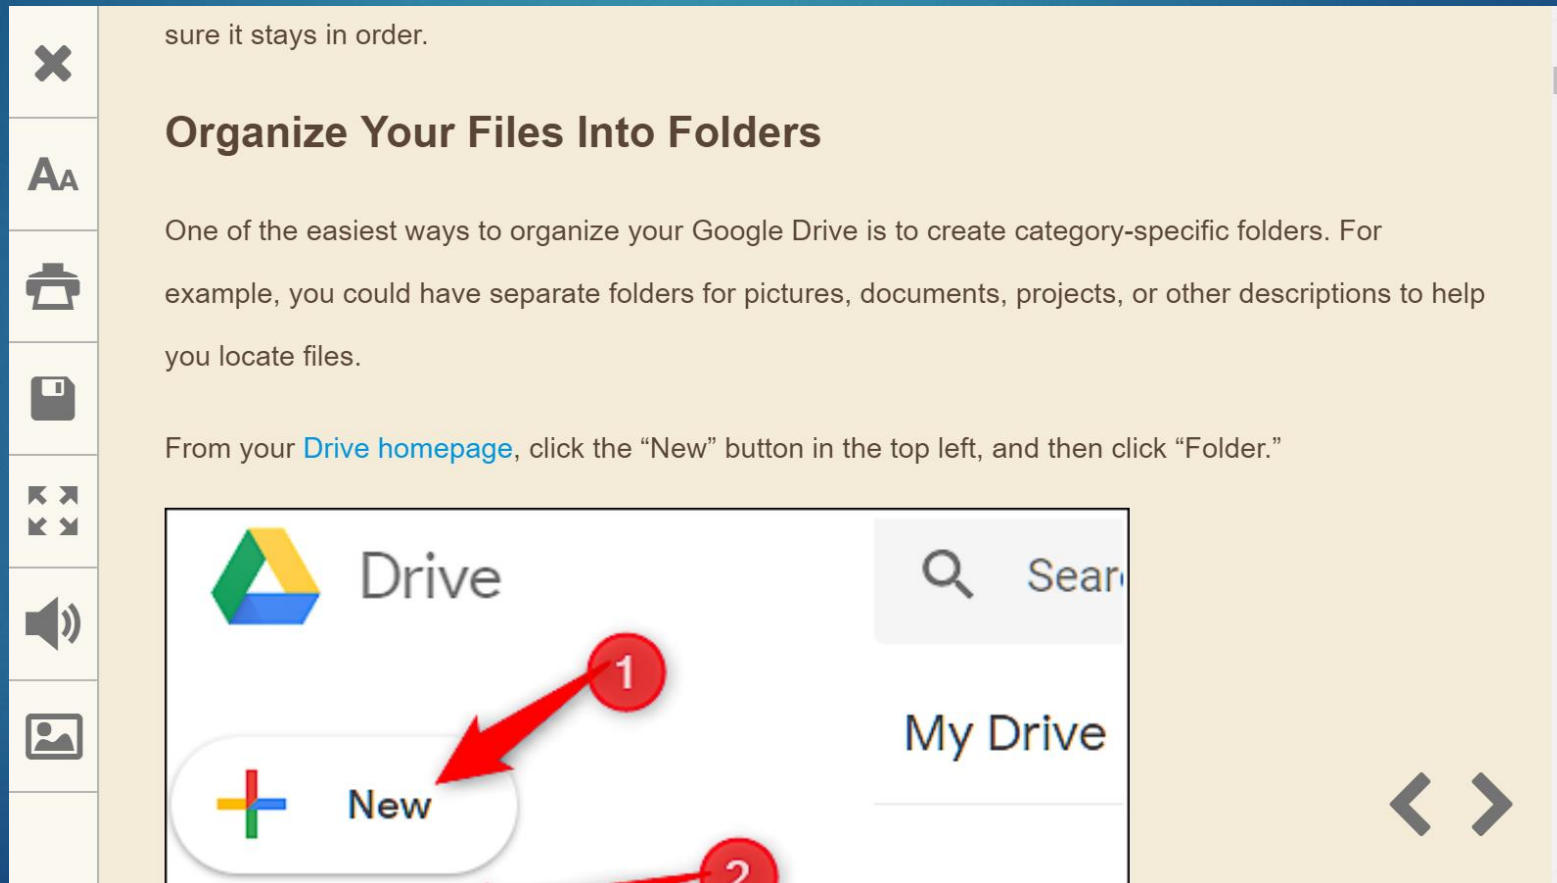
AA

sure it stays in order.

Organize Your Files Into Folders

One of the easiest ways to organize your Google Drive is to create category-specific folders. For example, you could have separate folders for pictures, documents, projects, or other descriptions to help you locate files.

From your Drive homepage, click the “New” button in the top left, and then click “Folder.”

Drive

Sear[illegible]

1

My Drive

New

2